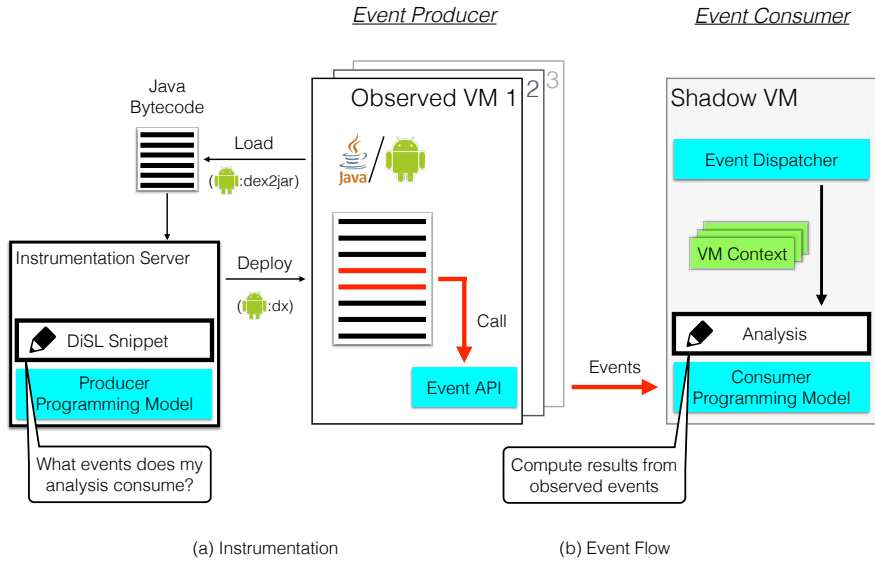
Event Producer

Event Consumer

Java Bytecode

Load

( :dex2jar)

Observed VM 1

2

3

Java

Instrumentation Server

Deploy

( :dx)

DiSL Snippet

Producer Programming Model

Call

Event API

Events

Shadow VM

Event Dispatcher

VM Context

Analysis

Consumer Programming Model

What events does my analysis consume?

Compute results from observed events

(a) Instrumentation

(b) Event Flow